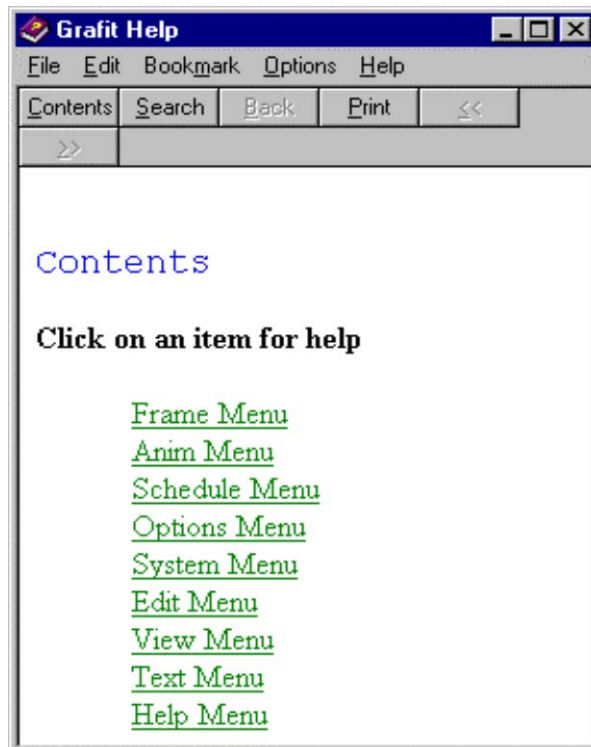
Grafit Help

File Edit Bookmark Options Help

Contents Search Back Print << >>

Contents

Click on an item for help

Frame Menu
Anim Menu
Schedule Menu
Options Menu
System Menu
Edit Menu
View Menu
Text Menu
Help Menu